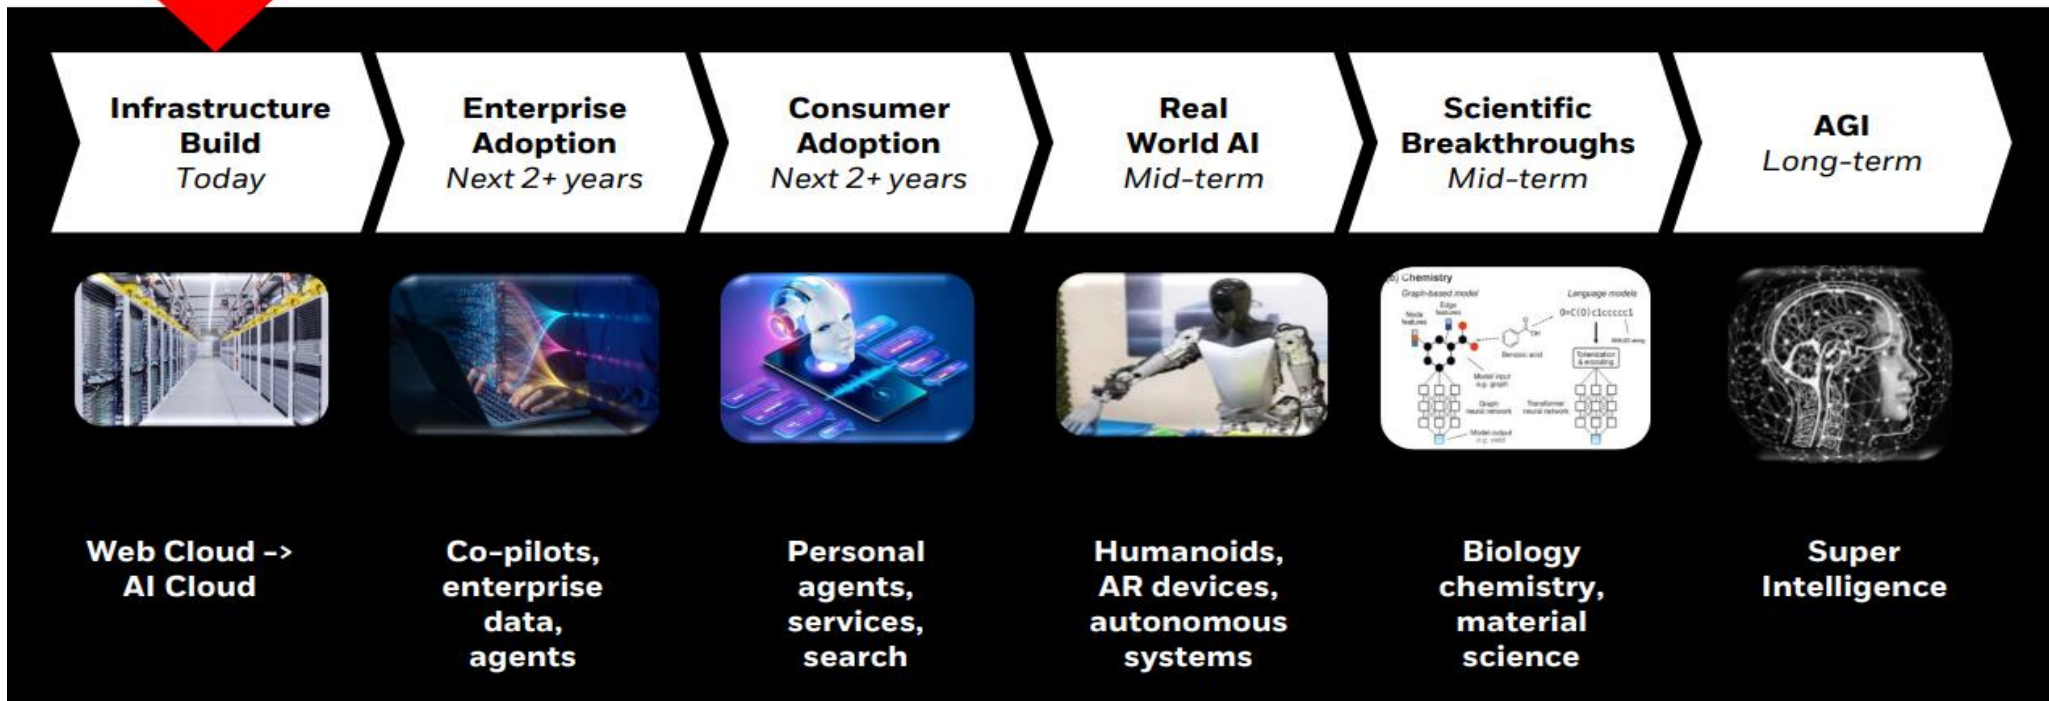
Infrastructure Build
Today

Enterprise Adoption
Next 2+ years

Consumer Adoption
Next 2+ years

Real World AI
Mid-term

Scientific Breakthroughs
Mid-term

AGI
Long-term

b) Chemistry
Graph-based model
Language models
Node features
Edge features
O=C(O)c1ccccc1
Benzoic acid
Model input e.g. graph
Tokenization & encoding
Graph neural network
Transformer neural network
Model output e.g. yield

Web Cloud -> AI Cloud

Co-pilots, enterprise data, agents

Personal agents, services, search

Humanoids, AR devices, autonomous systems

Biology chemistry, material science

Super Intelligence